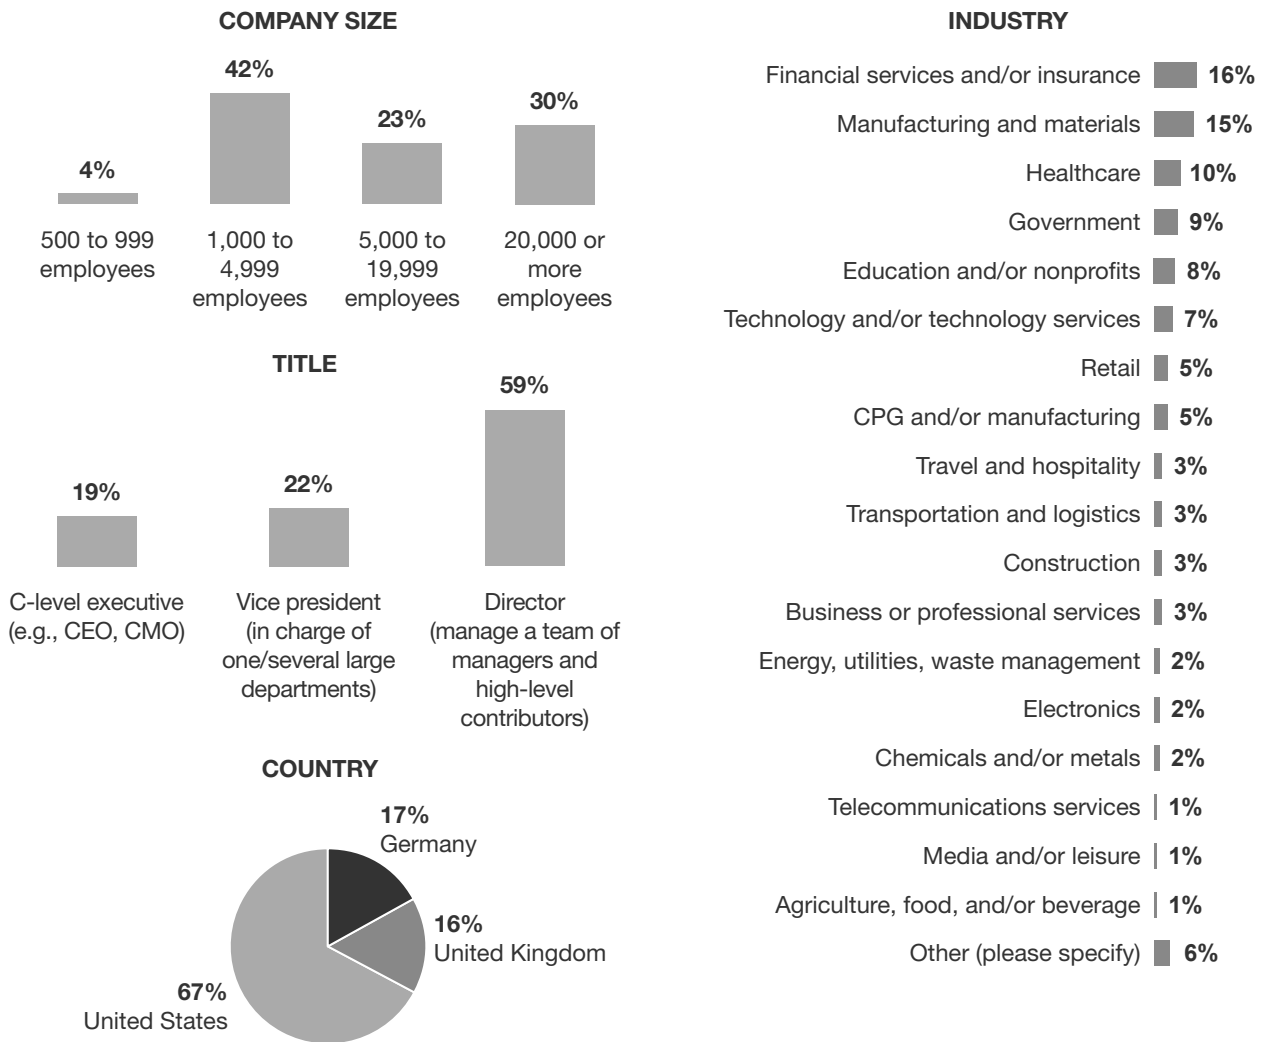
COMPANY SIZE

4%
500 to 999 employees

42%
1,000 to 4,999 employees

23%
5,000 to 19,999 employees

30%
20,000 or more employees

TITLE

19%
C-level executive (e.g., CEO, CMO)

22%
Vice president (in charge of one/several large departments)

59%
Director (manage a team of managers and high-level contributors)

COUNTRY

17%
Germany

16%
United Kingdom

67%
United States

INDUSTRY

| | |
|---|---|
| Financial services and/or insurance | 16% |
| Manufacturing and materials | 15% |
| Healthcare | 10% |
| Government | 9% |
| Education and/or nonprofits | 8% |
| Technology and/or technology services | 7% |
| Retail | 5% |
| CPG and/or manufacturing | 5% |
| Travel and hospitality | 3% |
| Transportation and logistics | 3% |
| Construction | 3% |
| Business or professional services | 3% |
| Energy, utilities, waste management | 2% |
| Electronics | 2% |
| Chemicals and/or metals | 2% |
| Telecommunications services | 1% |
| Media and/or leisure | 1% |
| Agriculture, food, and/or beverage | 1% |
| Other (please specify) | 6% |